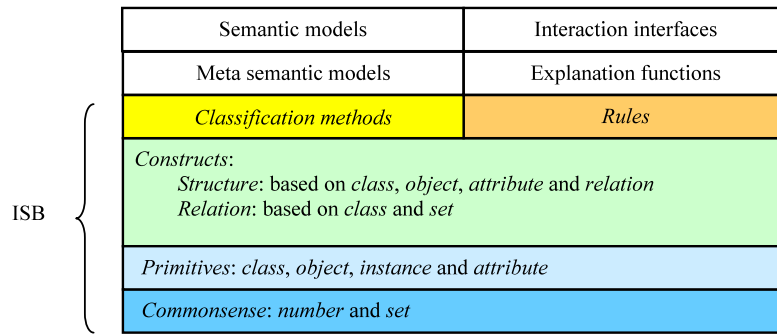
ISB

| Semantic models | Interaction interfaces |
|---|---|
| Meta semantic models | Explanation functions |
| *Classification methods* | *Rules* |

*Constructs*:
*Structure*: based on *class*, *object*, *attribute* and *relation*
*Relation*: based on *class* and *set*

*Primitives*: *class*, *object*, *instance* and *attribute*

*Commonsense*: *number* and *set*